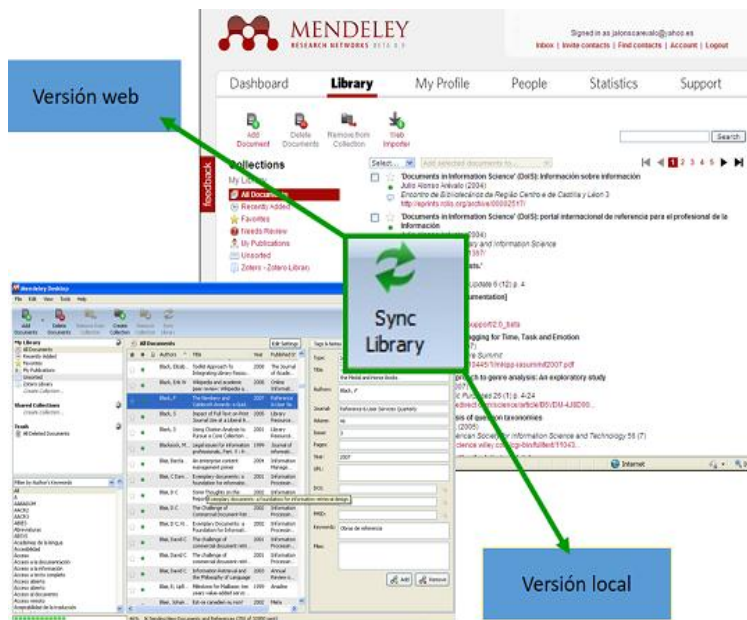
MENDELEY
RESEARCH NETWORKS BETA 0.9

Signed in as jalonsoarevalo@yahoo.es
Inbox | Invite contacts | Find contacts | Account | Logout

Dashboard
Library
My Profile
People
Statistics
Support

Versión web

Add Document
Delete Documents
Remove from Collection
Web Importer

Search

Collections
My Library
All Documents
Recently Added
Favorites
Needs Review
My Publications
Unsorted
Zotero - Zotero Library

feedback

Select...
Add selected documents to...

1 2 3 4 5

'Documents in Information Science' (DoIS): Información sobre información
Julio Alonso Arévalo (2004)
Encontro de Bibliotecários da Região Centro e de Castilla y León 3
http://eprints.rclis.org/archive/00002517/

'Documents in Information Science' (DoIS): portal internacional de referencia para el profesional de la información

Sync Library

Mendeley Desktop
File Edit View Tools Help

Add Documents
Delete Documents
Remove from Collection
Create Collection
Remove Collection
Sync Library

My Library
All Documents
Recently Added
Favorites
My Publications
Unsorted
Zotero Library
Create Collection...

Shared Collections
Create Collection...

Trash
All Deleted Documents

All Documents
Edit Settings

Authors
Title
Year
Published In

Tags & Notes
Type:
Title: the Mexical and Internet Books
Authors: Black, P
Journal: Reference & User Services Quarterly
Volume:
Issue:
Pages:
Year: 2007
URL:
DOI:
PMID:
Keywords: Obras de referencia
Files:

Add
Remove

Filter by Author's Keywords
AMAZON
AACR2
ABIES
Abreviaturas
Academias de la lengua
Accesibilidad
Acceso
Acceso a la documentación
Acceso a la información
Acceso abierto
Acceso al texto completo

Internet

Versión local